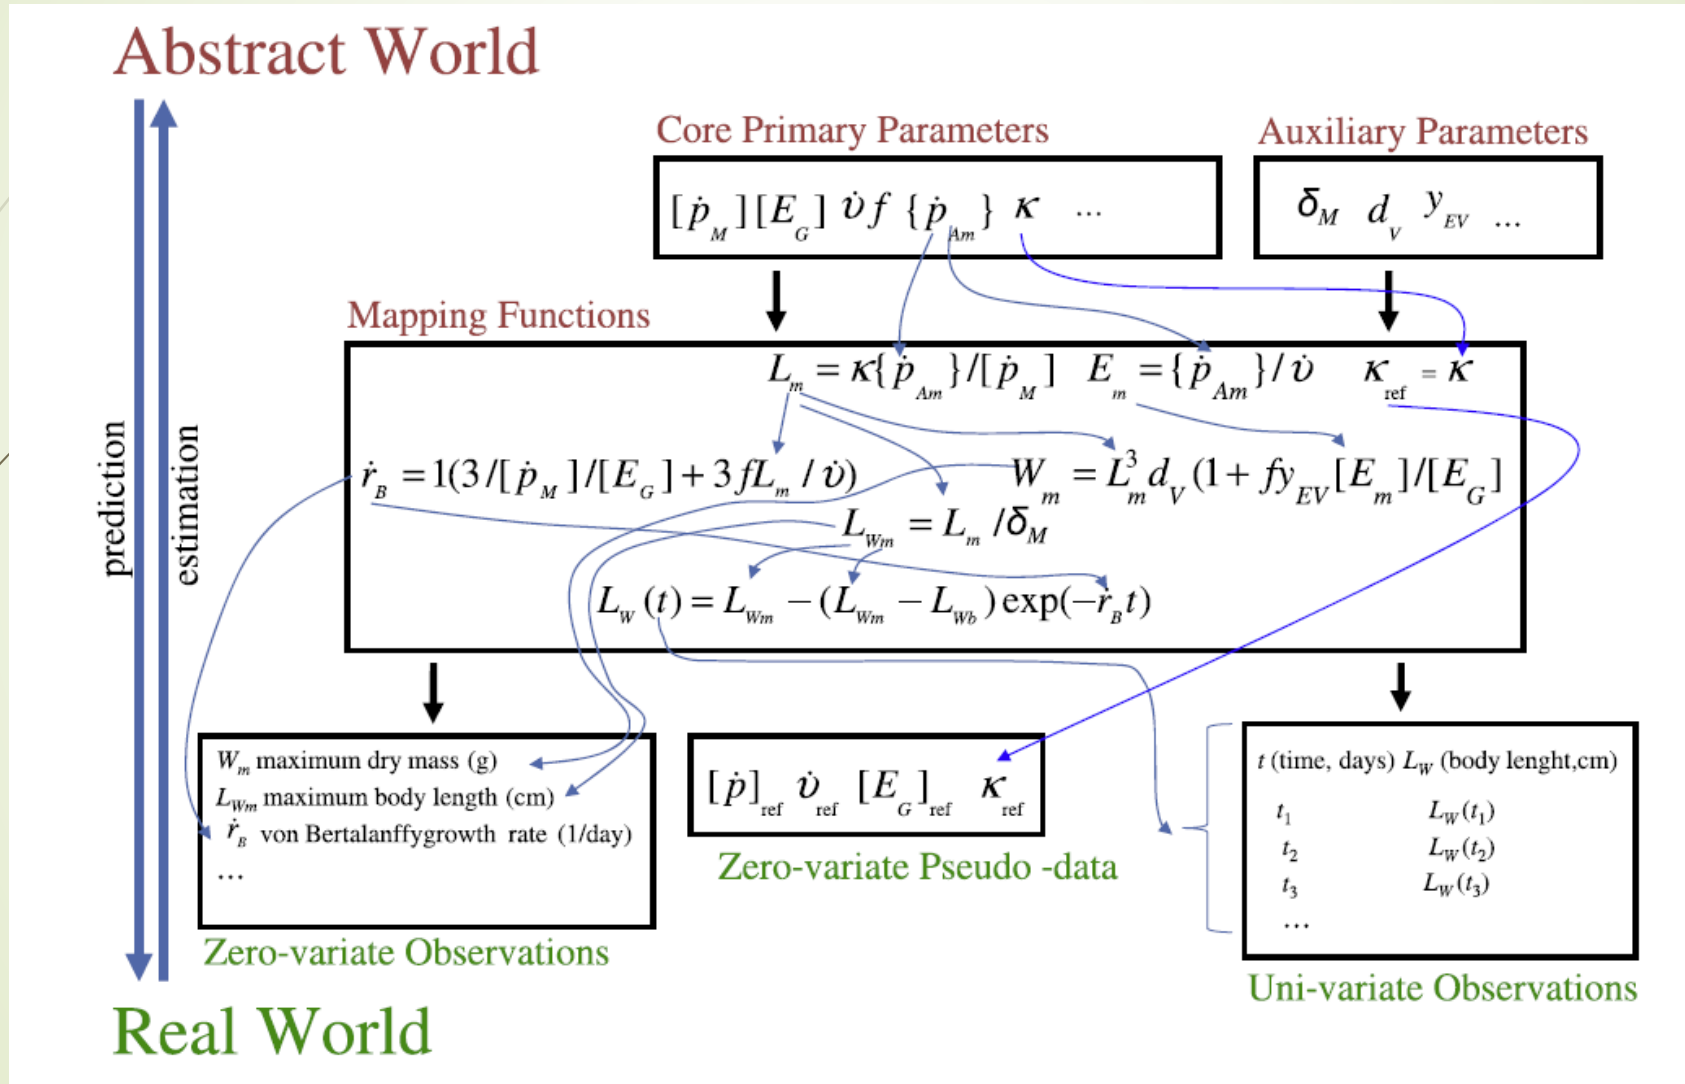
Abstract World

prediction

estimation

Core Primary Parameters

$[\dot{p}_M]\,[E_G]\,\dot{\upsilon}\,f\,\{\dot{p}_{Am}\}\,\kappa\,\ldots$

Auxiliary Parameters

$\delta_M\,d_V\,y_{EV}\,\ldots$

Mapping Functions

$L_m = \kappa\{\dot{p}_{Am}\}/[\dot{p}_M]$ $E_m = \{\dot{p}_{Am}\}/\dot{\upsilon}$ $\kappa_{ref} = \kappa$

$\dot{r}_B = 1(3/[\dot{p}_M]/[E_G] + 3fL_m/\dot{\upsilon})$ $W_m = L_m^3 d_V(1 + fy_{EV}[E_m]/[E_G]$

$L_{Wm} = L_m/\delta_M$

$L_W(t) = L_{Wm} - (L_{Wm} - L_{Wb})\exp(-\dot{r}_B t)$

$W_m$ maximum dry mass (g)
$L_{Wm}$ maximum body length (cm)
$\dot{r}_B$ von Bertalanffygrowth rate (1/day)
…

Zero-variate Observations

$[\dot{p}]_{ref}\,\dot{\upsilon}_{ref}\,[E_G]_{ref}\,\kappa_{ref}$

Zero-variate Pseudo -data

$t$ (time, days) $L_W$ (body lenght,cm)

| | |
|---|---|
| $t_1$ | $L_W(t_1)$ |
| $t_2$ | $L_W(t_2)$ |
| $t_3$ | $L_W(t_3)$ |
| … | |

Uni-variate Observations

Real World